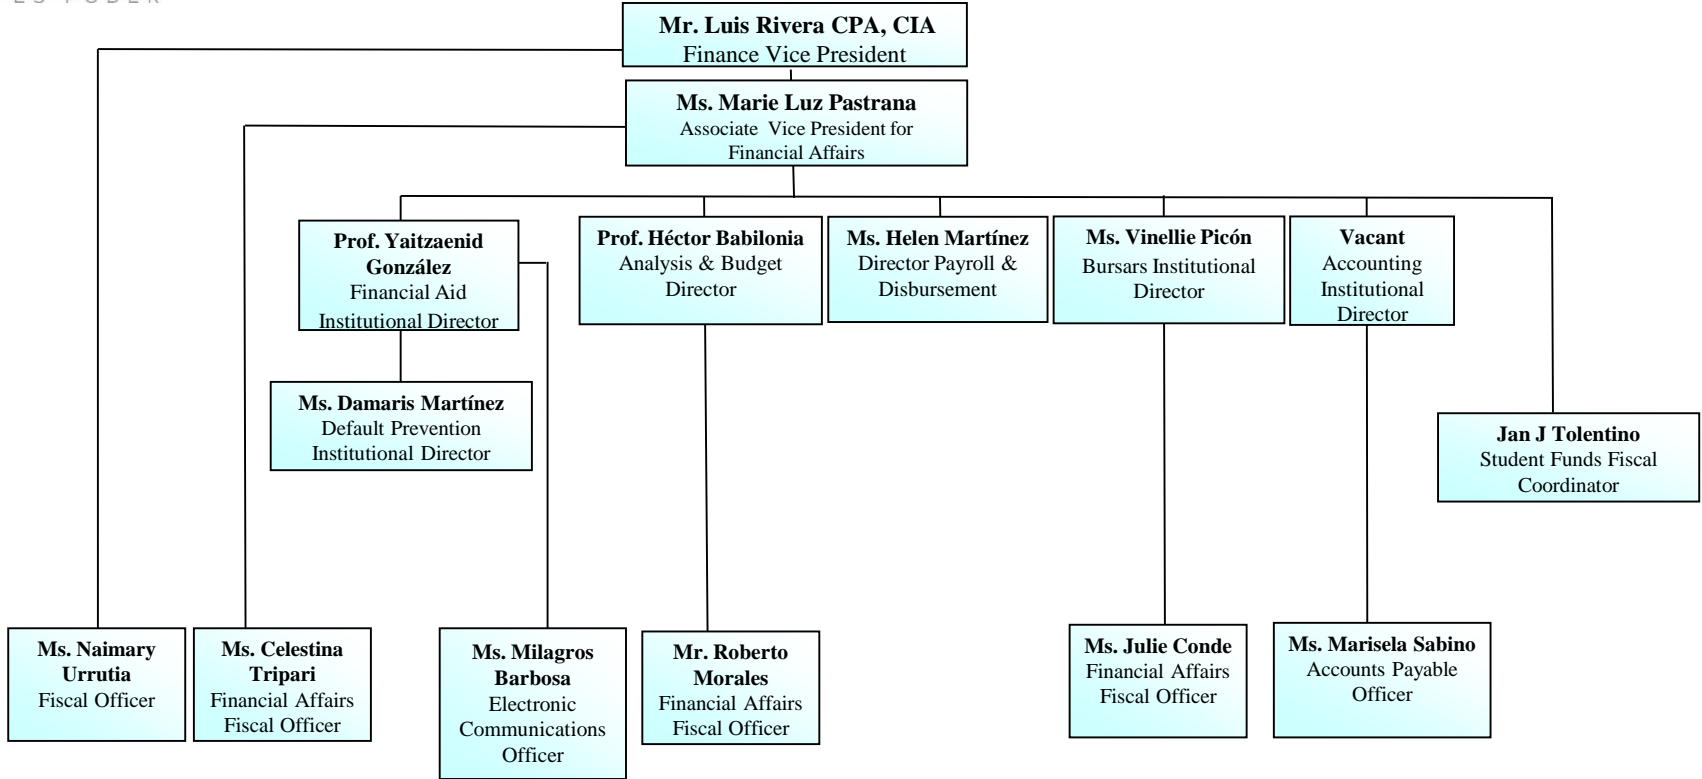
ES PODER

Mr. Luis Rivera CPA, CIA
Finance Vice President

Ms. Marie Luz Pastrana
Associate Vice President for Financial Affairs

Prof. Yaitzaenid González
Financial Aid Institutional Director

Prof. Héctor Babilonia
Analysis & Budget Director

Ms. Helen Martínez
Director Payroll & Disbursement

Ms. Vinellie Picón
Bursars Institutional Director

Vacant
Accounting Institutional Director

Ms. Damaris Martínez
Default Prevention Institutional Director

Jan J Tolentino
Student Funds Fiscal Coordinator

Ms. Naimary Urrutia
Fiscal Officer

Ms. Celestina Tripari
Financial Affairs Fiscal Officer

Ms. Milagros Barbosa
Electronic Communications Officer

Mr. Roberto Morales
Financial Affairs Fiscal Officer

Ms. Julie Conde
Financial Affairs Fiscal Officer

Ms. Marisela Sabino
Accounts Payable Officer